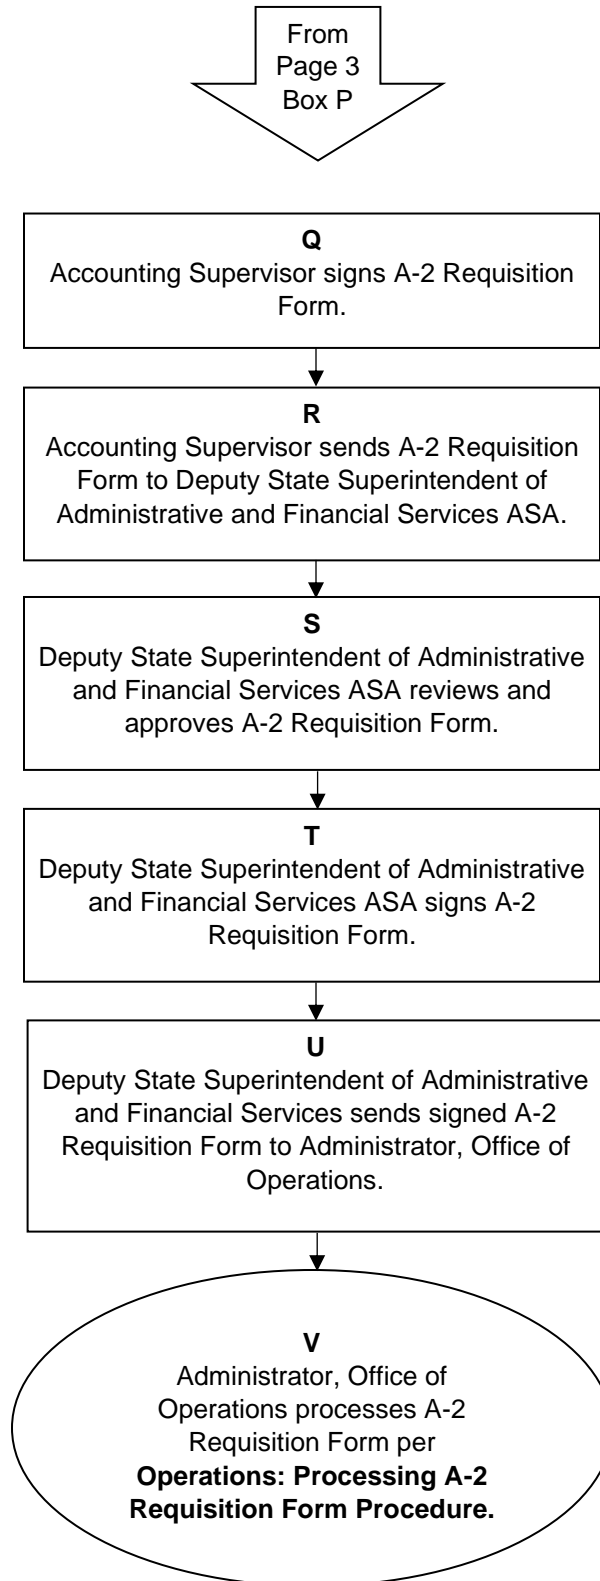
From Page 3 Box P

**Q**
Accounting Supervisor signs A-2 Requisition Form.

**R**
Accounting Supervisor sends A-2 Requisition Form to Deputy State Superintendent of Administrative and Financial Services ASA.

**S**
Deputy State Superintendent of Administrative and Financial Services ASA reviews and approves A-2 Requisition Form.

**T**
Deputy State Superintendent of Administrative and Financial Services ASA signs A-2 Requisition Form.

**U**
Deputy State Superintendent of Administrative and Financial Services sends signed A-2 Requisition Form to Administrator, Office of Operations.

**V**
Administrator, Office of Operations processes A-2 Requisition Form per **Operations: Processing A-2 Requisition Form Procedure.**